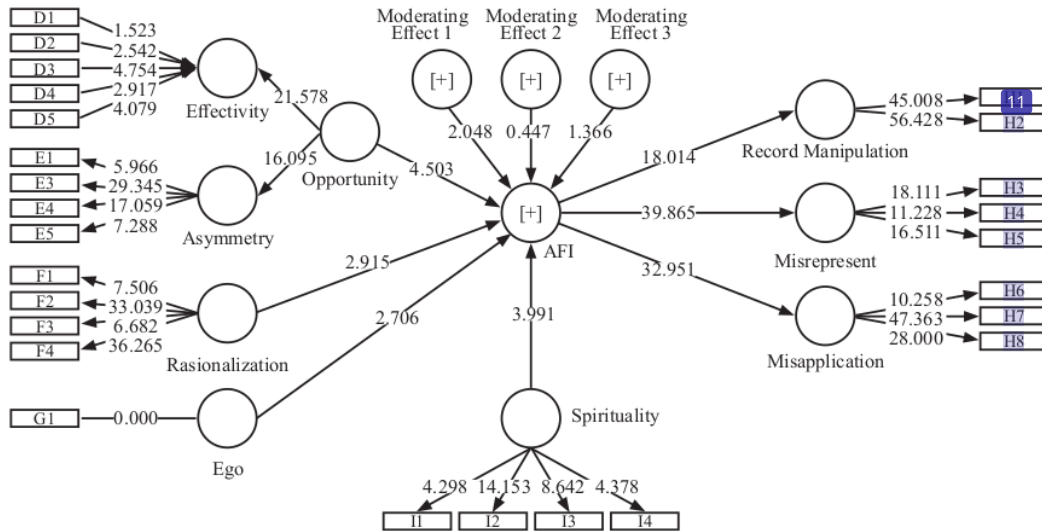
D1
D2
D3
D4
D5
1.523
2.542
4.754
2.917
4.079
Effectivity
21.578
Moderating Effect 1
Moderating Effect 2
Moderating Effect 3
[+]
[+]
[+]
2.048
0.447
1.366
45.008
56.428
11
H2
Record Manipulation
18.014
E1
E3
E4
E5
5.966
29.345
17.059
7.288
16.095
Opportunity
4.503
Asymmetry
[+]
AFI
39.865
Misrepresent
18.111
11.228
16.511
H3
H4
H5
F1
F2
F3
F4
7.506
33.039
6.682
36.265
2.915
Rasionalization
2.706
3.991
32.951
Misapplication
10.258
47.363
28.000
H6
H7
H8
G1
0.000
Ego
Spirituality
4.298
14.153
8.642
4.378
I1
I2
I3
I4